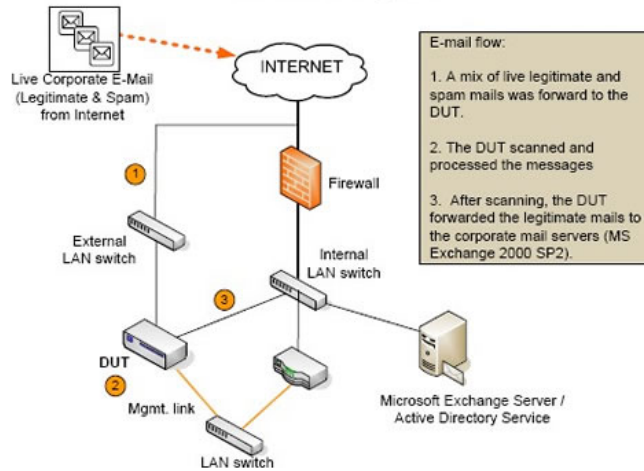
Live Corporate E-Mail (Legitimate & Spam) from Internet

INTERNET

E-mail flow:

1. A mix of live legitimate and spam mails was forward to the DUT.

2. The DUT scanned and processed the messages

3. After scanning, the DUT forwarded the legitimate mails to the corporate mail servers (MS Exchange 2000 SP2).

1

Firewall

External LAN switch

Internal LAN switch

3

DUT

2

Mgmt. link

LAN switch

Microsoft Exchange Server / Active Directory Service